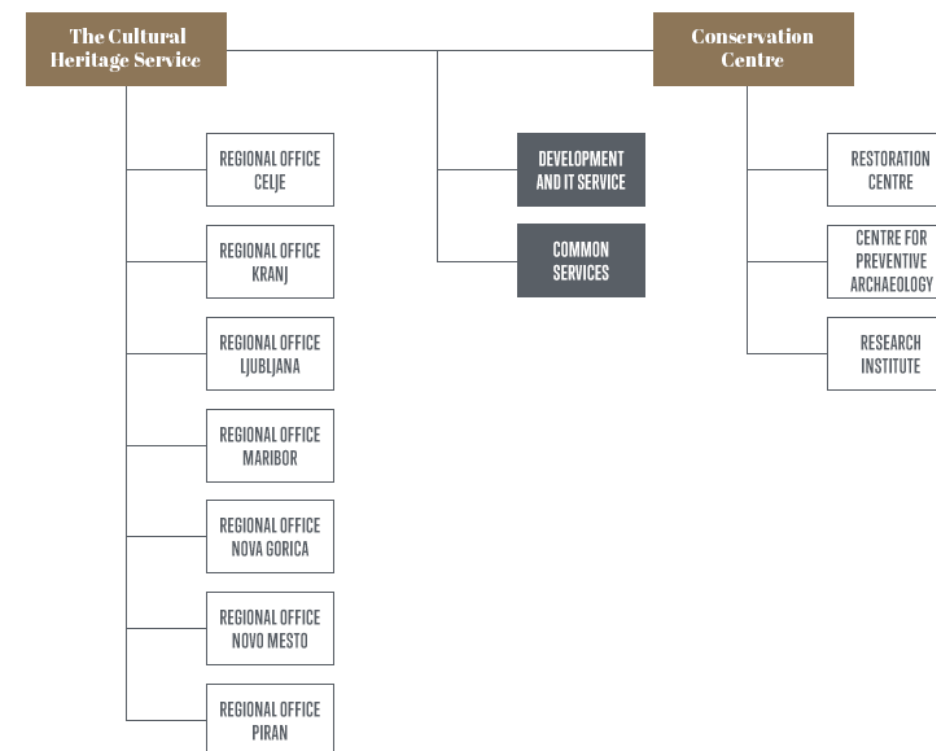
The Cultural Heritage Service

Conservation Centre

REGIONAL OFFICE CELJE

REGIONAL OFFICE KRANJ

REGIONAL OFFICE LJUBLJANA

REGIONAL OFFICE MARIBOR

REGIONAL OFFICE NOVA GORICA

REGIONAL OFFICE NOVO MESTO

REGIONAL OFFICE PIRAN

DEVELOPMENT AND IT SERVICE

COMMON SERVICES

RESTORATION CENTRE

CENTRE FOR PREVENTIVE ARCHAEOLOGY

RESEARCH INSTITUTE